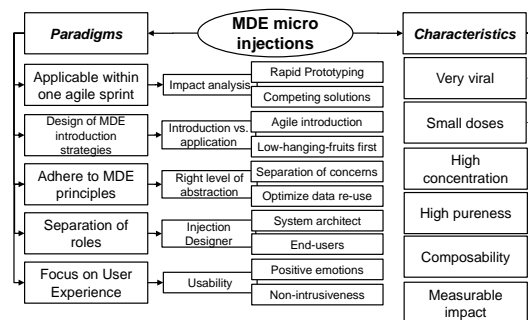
MDE micro injections

Paradigms

Applicable within one agile sprint
Impact analysis
Rapid Prototyping
Competing solutions

Design of MDE introduction strategies
Introduction vs. application
Agile introduction
Low-hanging-fruits first

Adhere to MDE principles
Right level of abstraction
Separation of concerns
Optimize data re-use

Separation of roles
Injection Designer
System architect
End-users

Focus on User Experience
Usability
Positive emotions
Non-intrusiveness

Characteristics

Very viral

Small doses

High concentration

High pureness

Composability

Measurable impact